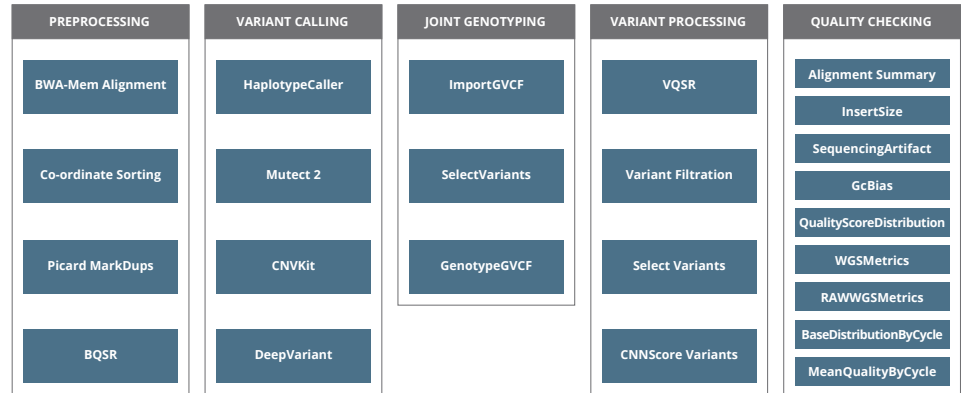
PREPROCESSING

BWA-Mem Alignment

Co-ordinate Sorting

Picard MarkDups

BQSR

VARIANT CALLING

HaplotypeCaller

Mutect 2

CNVKit

DeepVariant

JOINT GENOTYPING

ImportGVCF

SelectVariants

GenotypeGVCF

VARIANT PROCESSING

VQSR

Variant Filtration

Select Variants

CNNScore Variants

QUALITY CHECKING

Alignment Summary

InsertSize

SequencingArtifact

GcBias

QualityScoreDistribution

WGSMetrics

RAWWGSMetrics

BaseDistributionByCycle

MeanQualityByCycle